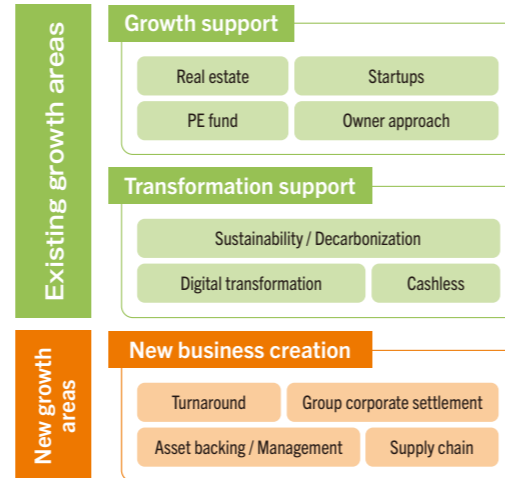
Existing growth areas

Growth support

Real estate
Startups
PE fund
Owner approach

Transformation support

Sustainability / Decarbonization
Digital transformation
Cashless

New growth areas

New business creation

Turnaround
Group corporate settlement
Asset backing / Management
Supply chain